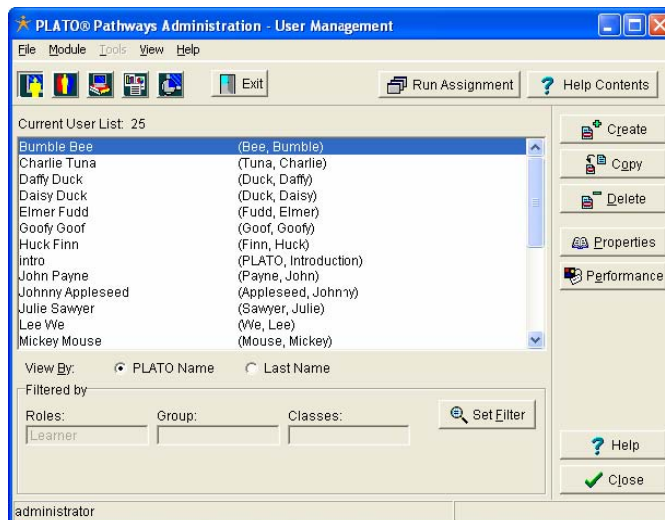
PLATO® Pathways Administration - User Management

File Module Tools View Help

Exit

Run Assignment

Help Contents

Current User List: 25

| | |
|---|---|
| Bumble Bee | (Bee, Bumble) |
| Charlie Tuna | (Tuna, Charlie) |
| Daffy Duck | (Duck, Daffy) |
| Daisy Duck | (Duck, Daisy) |
| Elmer Fudd | (Fudd, Elmer) |
| Goofy Goof | (Goof, Goofy) |
| Huck Finn | (Finn, Huck) |
| intro | (PLATO, Introduction) |
| John Payne | (Payne, John) |
| Johnny Appleseed | (Appleseed, Johnny) |
| Julie Sawyer | (Sawyer, Julie) |
| Lee We | (We, Lee) |
| Mickey Mouse | (Mouse, Mickey) |

Create

Copy

Delete

Properties

Performance

View By: PLATO Name Last Name

Filtered by

Roles: Group: Classes:

Learner

Set Filter

Help

Close

administrator